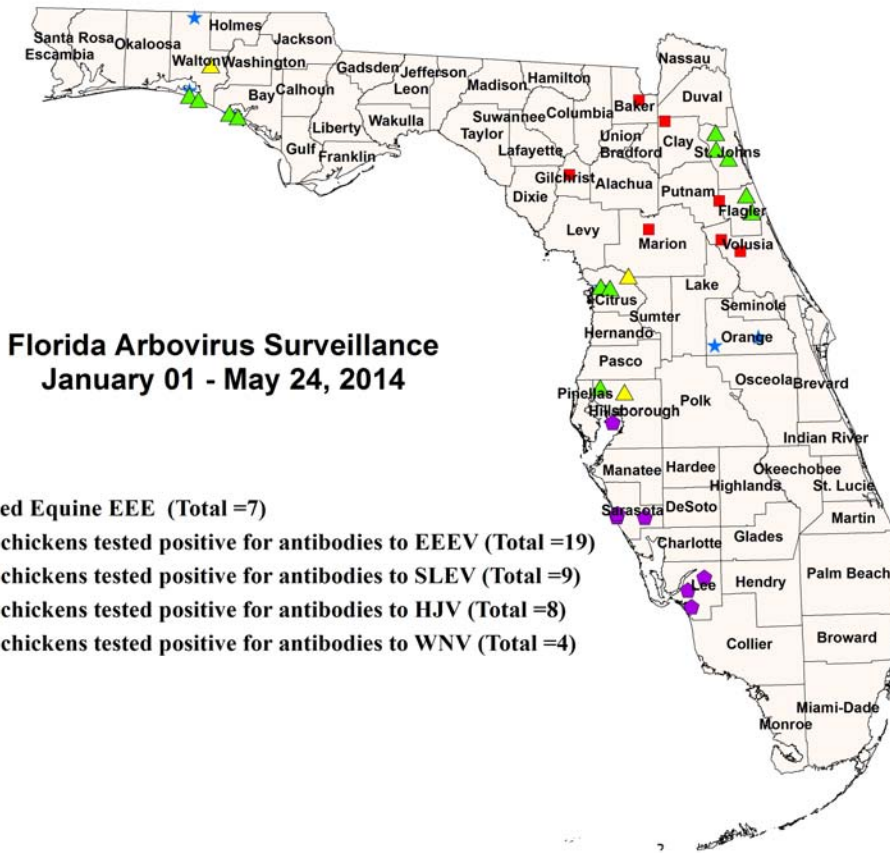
Santa Rosa
Escambia
Okaloosa
Holmes
Jackson
Walton
Washington
Bay
Calhoun
Gadsden
Jefferson
Leon
Madison
Hamilton
Nassau
Baker
Duval
Columbia
Suwannee
Taylor
Wakulla
Liberty
Gulf
Franklin
Union
Bradford
Clay
St. Johns
Lafayette
Gilchrist
Alachua
Putnam
Flagler
Dixie
Levy
Marion
Volusia
Citrus
Lake
Seminole
Sumter
Hernando
Orange
Pasco
Osceola
Brevard
Pinellas
Hillsborough
Polk
Indian River
Manatee
Hardee
Okeechobee
Highlands
St. Lucie
Sarasota
DeSoto
Martin
Charlotte
Glades
Lee
Hendry
Palm Beach
Broward
Collier
Miami-Dade
Monroe

Florida Arbovirus Surveillance
January 01 - May 24, 2014

ed Equine EEE (Total =7)
chickens tested positive for antibodies to EEEV (Total =19)
chickens tested positive for antibodies to SLEV (Total =9)
chickens tested positive for antibodies to HJV (Total =8)
chickens tested positive for antibodies to WNV (Total =4)